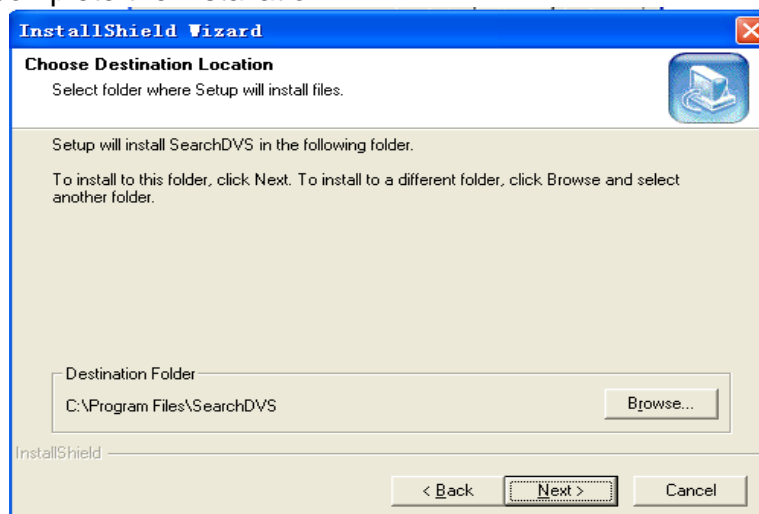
InstallShield Wizard

Choose Destination Location

Select folder where Setup will install files.

Setup will install SearchDVS in the following folder.

To install to this folder, click Next. To install to a different folder, click Browse and select another folder.

Destination Folder

C:\Program Files\SearchDVS

Browse...

InstallShield

< Back

Next >

Cancel